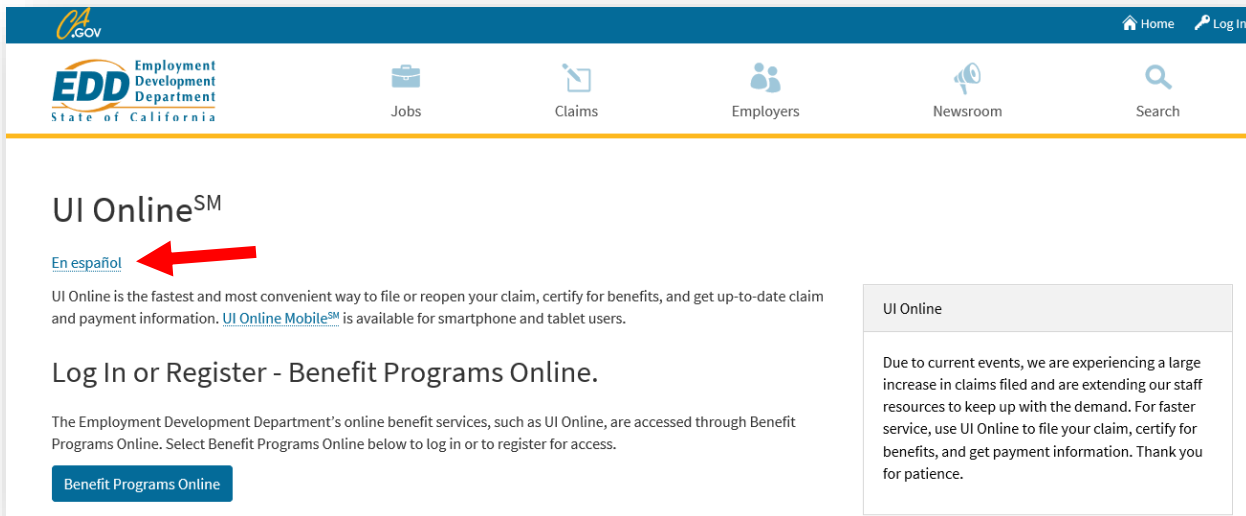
CA.GOV

Home Log In

EDD Employment Development Department State of California

Jobs

Claims

Employers

Newsroom

Search

UI Online$^{SM}$

En español

UI Online is the fastest and most convenient way to file or reopen your claim, certify for benefits, and get up-to-date claim and payment information. UI Online Mobile$^{SM}$ is available for smartphone and tablet users.

Log In or Register - Benefit Programs Online.

The Employment Development Department's online benefit services, such as UI Online, are accessed through Benefit Programs Online. Select Benefit Programs Online below to log in or to register for access.

Benefit Programs Online

UI Online

Due to current events, we are experiencing a large increase in claims filed and are extending our staff resources to keep up with the demand. For faster service, use UI Online to file your claim, certify for benefits, and get payment information. Thank you for patience.